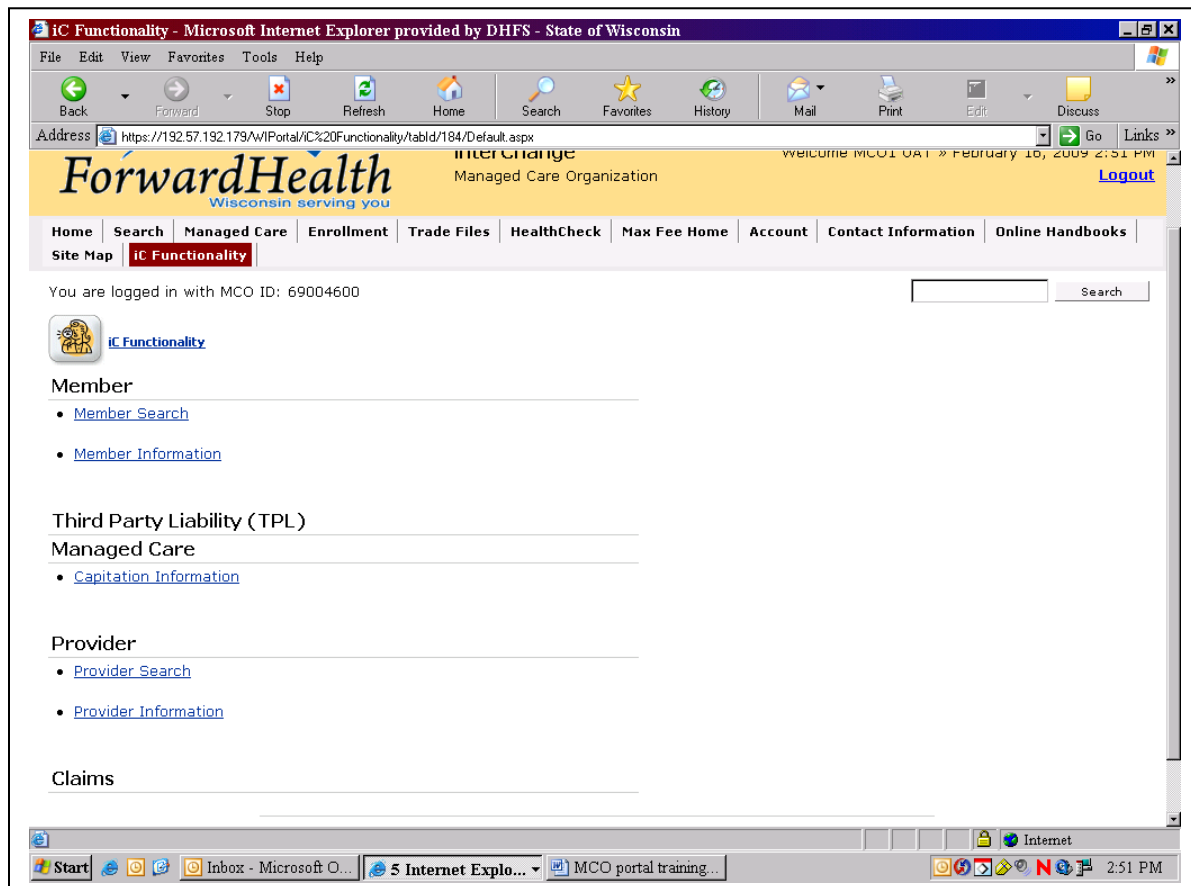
iC Functionality - Microsoft Internet Explorer provided by DHFS - State of Wisconsin

File Edit View Favorites Tools Help

Back Forward Stop Refresh Home Search Favorites History Mail Print Edit Discuss

Address https://192.57.192.179/WIPortal/iC%20Functionality/tabId/184/Default.aspx Go Links »

ForwardHealth
Wisconsin serving you

interChange
Managed Care Organization

Welcome MCO1 UAT » February 16, 2009 2:51 PM
Logout

Home | Search | Managed Care | Enrollment | Trade Files | HealthCheck | Max Fee Home | Account | Contact Information | Online Handbooks | Site Map | iC Functionality

You are logged in with MCO ID: 69004600

Search

iC Functionality

Member

- Member Search
- Member Information

Third Party Liability (TPL)

Managed Care

- Capitation Information

Provider

- Provider Search
- Provider Information

Claims

Internet

Start | Inbox - Microsoft O... | 5 Internet Explo... | MCO portal training... | 2:51 PM